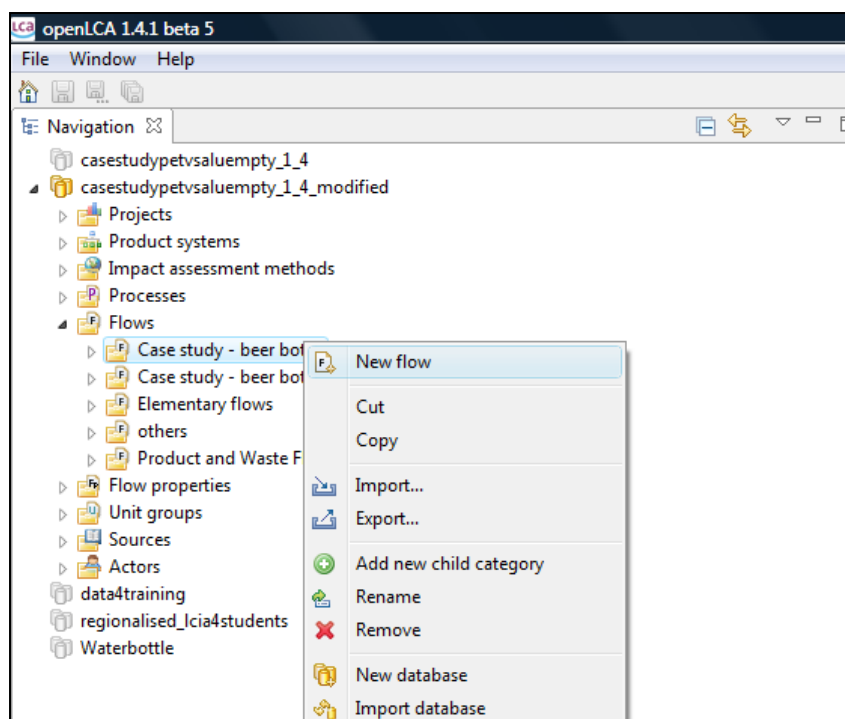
LCA openLCA 1.4.1 beta 5

File Window Help

Navigation

casestudypetvsaluempty_1_4
casestudypetvsaluempty_1_4_modified
Projects
Product systems
Impact assessment methods
Processes
Flows
Case study - beer bot
Case study - beer bot
Elementary flows
others
Product and Waste F
Flow properties
Unit groups
Sources
Actors
data4training
regionalised_lcia4students
Waterbottle

New flow
Cut
Copy
Import...
Export...
Add new child category
Rename
Remove
New database
Import database